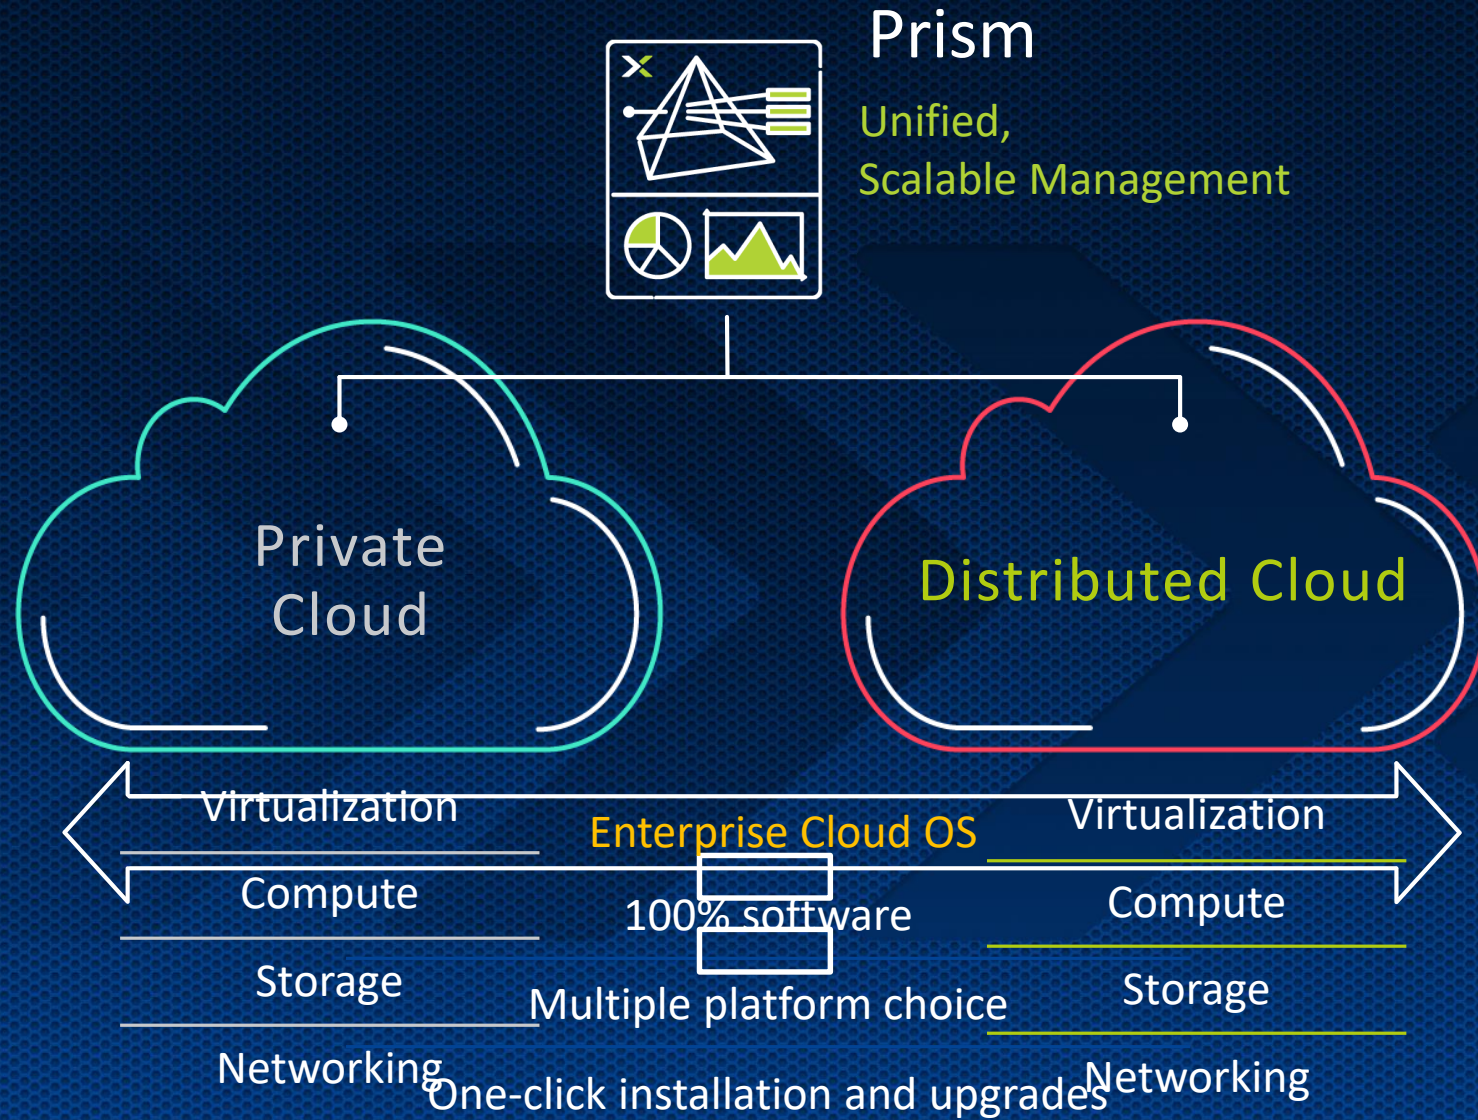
Prism

Unified,
Scalable Management

Private Cloud

Distributed Cloud

Virtualization

Compute

Storage

Networking

Enterprise Cloud OS

100% software

Multiple platform choice

One-click installation and upgrades

Virtualization

Compute

Storage

Networking